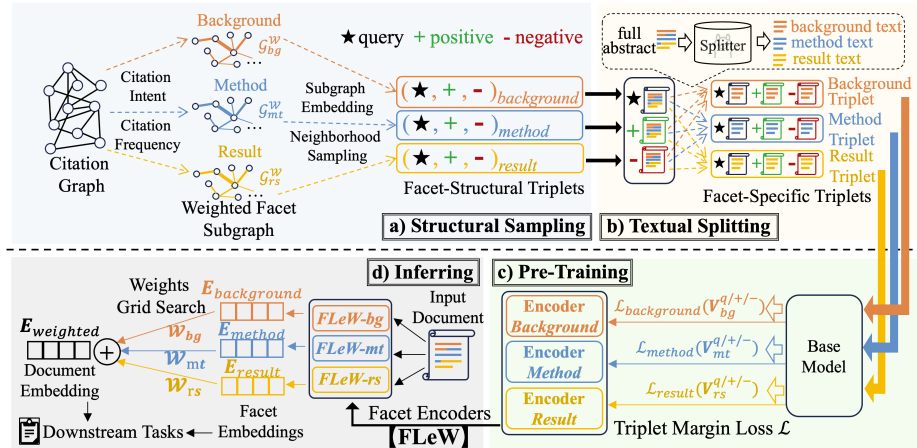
Background
$\mathcal{G}_{bg}^{w}$
★query + positive - negative
full abstract
Splitter
background text
method text
result text
Citation Intent
Method
$\mathcal{G}_{mt}^{w}$
Subgraph Embedding
$(★, +, -)_{background}$
Background Triplet
Citation Frequency
Neighborhood Sampling
$(★, +, -)_{method}$
Method Triplet
Citation Graph
Result
$\mathcal{G}_{rs}^{w}$
$(★, +, -)_{result}$
Result Triplet
Weighted Facet Subgraph
Facet-Structural Triplets
Facet-Specific Triplets
a) Structural Sampling
b) Textual Splitting
Weights Grid Search
d) Inferring
c) Pre-Training
$\boldsymbol{E}_{background}$
Input Document
$\boldsymbol{E}_{weighted}$
$\boldsymbol{w}_{bg}$
FLeW-bg
Encoder Background
$\mathcal{L}_{background}(\boldsymbol{V}_{bg}^{q/+/-})$
$\boldsymbol{E}_{method}$
Encoder Method
Base Model
Document Embedding
$\boldsymbol{w}_{mt}$
FLeW-mt
$\mathcal{L}_{method}(\boldsymbol{V}_{mt}^{q/+/-})$
$\boldsymbol{E}_{result}$
FLeW-rs
$\boldsymbol{w}_{rs}$
Encoder Result
$\mathcal{L}_{result}(\boldsymbol{V}_{rs}^{q/+/-})$
Facet Embeddings
Facet Encoders
Downstream Tasks
【FLeW】
Triplet Margin Loss $\mathcal{L}$